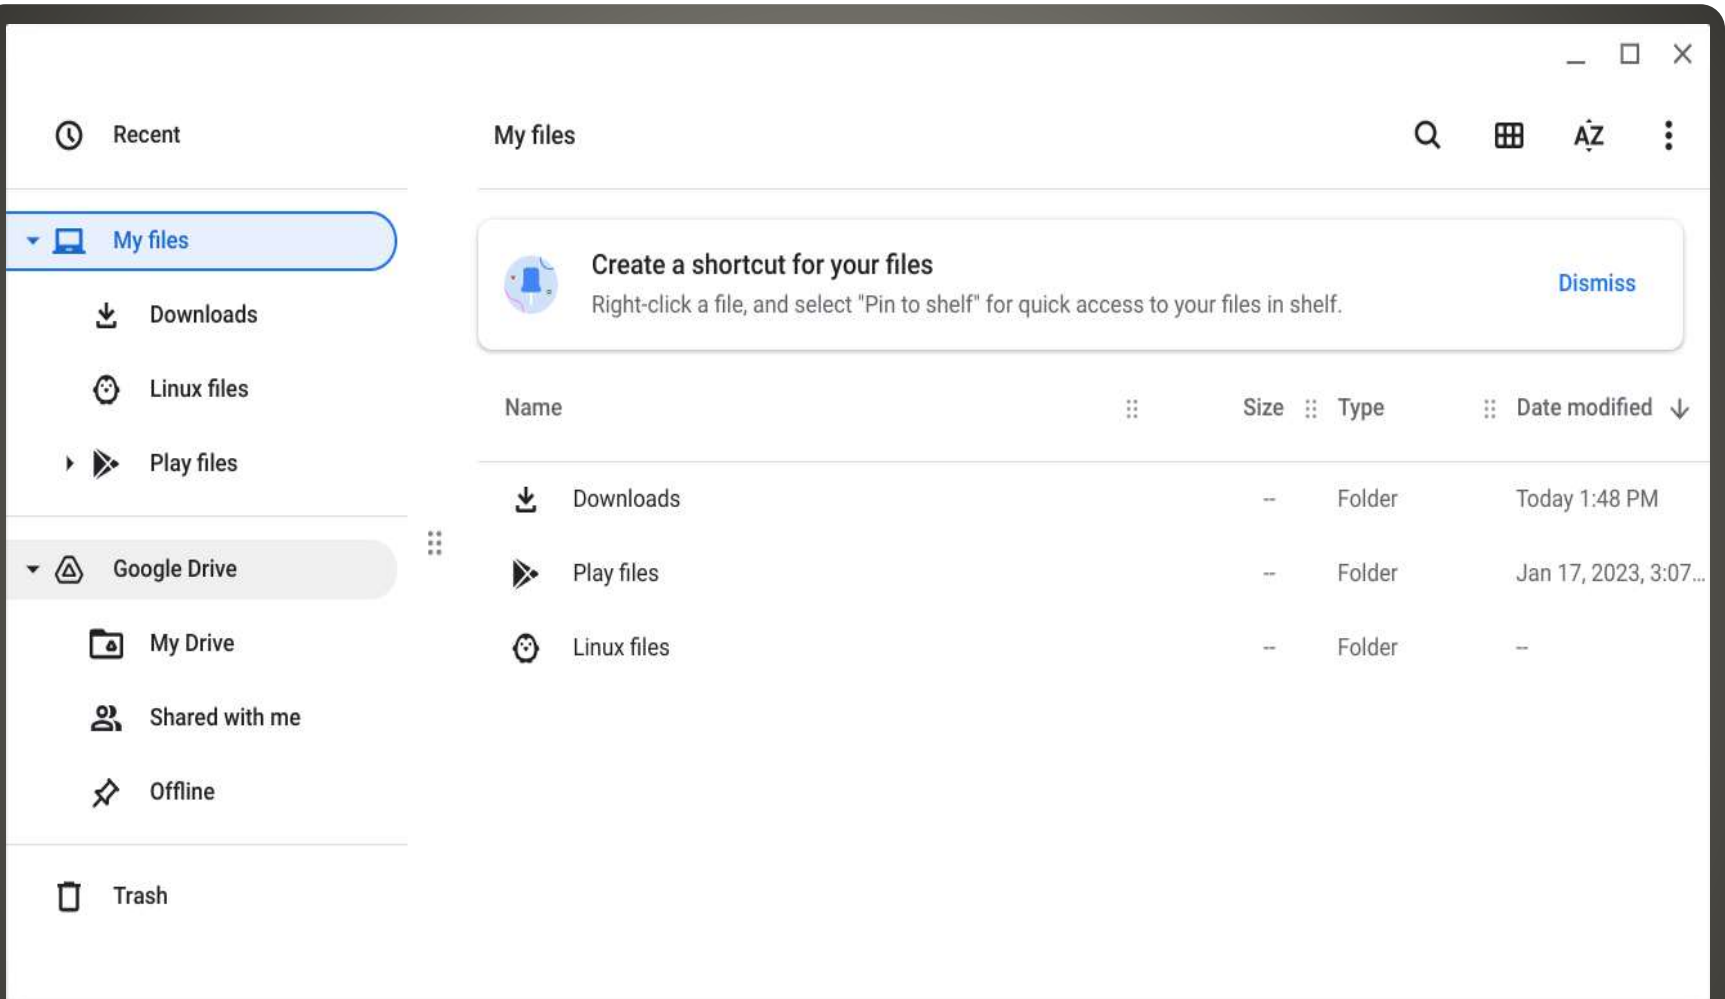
Recent

My files

Downloads

Linux files

Play files

Google Drive

My Drive

Shared with me

Offline

Trash

My files

AZ

Create a shortcut for your files

Right-click a file, and select "Pin to shelf" for quick access to your files in shelf.

Dismiss

| Name | Size | Type | Date modified |
|---|---|---|---|
| Downloads | -- | Folder | Today 1:48 PM |
| Play files | -- | Folder | Jan 17, 2023, 3:07... |
| Linux files | -- | Folder | -- |